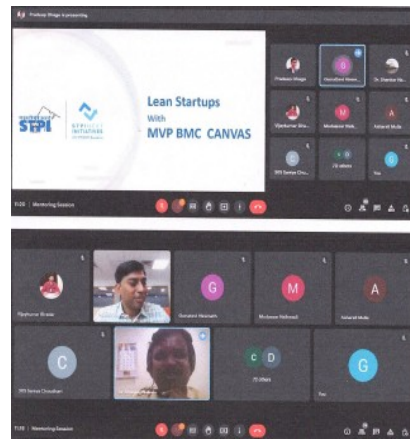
Pradeep Shinge is presenting

STPI

Lean Startups
With
MVP BMC CANVAS

Pradeep Shinge
Vijaykumar Bhos...
Muskaan Wal...
Ashwini Mulik
STPI Sonya Ch...
+8 others
You

11:20 | Mentoring Session

G
M
A
C
D
G

Vijaykumar Bhosale
Gunvant Waxmare
Muskaan Walunjkar
Ashwini Mulik
STPI Sonya Choudhari
25 others
You

11:28 | Mentoring Session